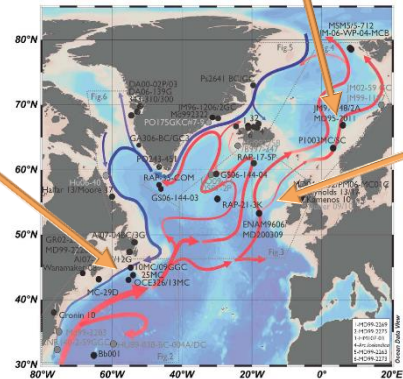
80°N
70°N
60°N
50°N
40°N
30°N
80°W
60°W
40°W
20°W
0°
20°E
MSM5/5-712
JM-06-WP-04-MCB
Fig 5
Fig 6
DA00-02/P03
DA06-139G
JCR-310/300
PS2641 BC/GC
PO175GKC7/5-6
GA306-BC/GC-2
MD95-2011
JM99-1200
PO243-451
RAP-35-COM
RAP-17-5P
GS06-144-04
P1003MC/SC
GS06-144-03
RAP-21-3K
Hafar 13/Moors 17
ENAM9606/M200309
GR02
MD99-2220
Fig 2
10MC/09GGC
25MC
OCE326/13MC
MC-29D
Cronin 10
Bb001
Fig 3
1-MD99-2269
2-MD99-2275
3-MD99-2271
4-Ailo-kantinel
5-MD99-2263
6-MD99-2273
Ocean Data View